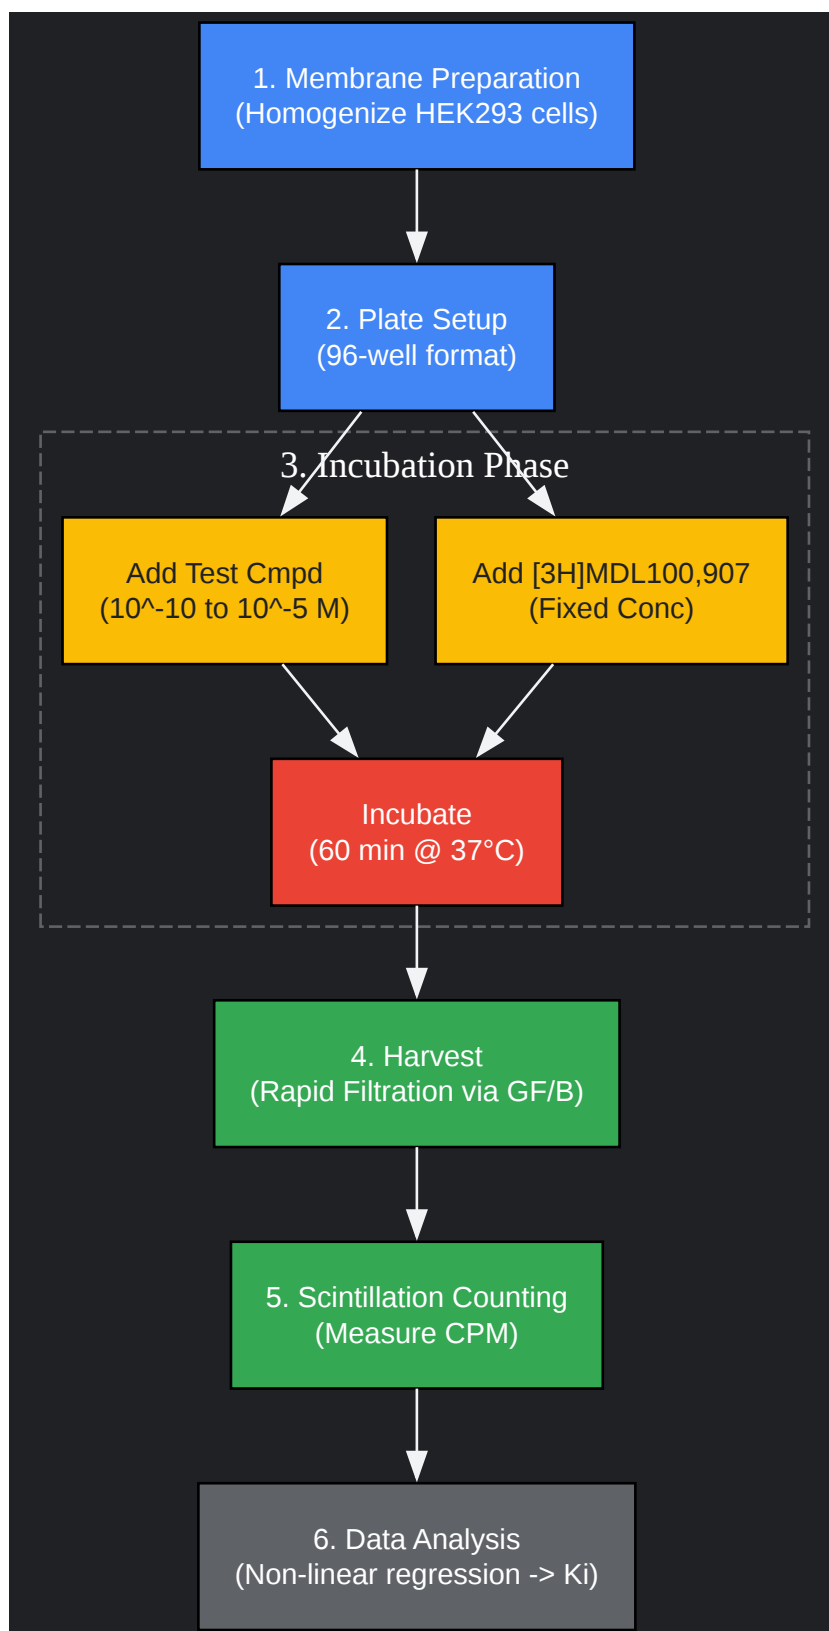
1. Membrane Preparation
(Homogenize HEK293 cells)

2. Plate Setup
(96-well format)

3. Incubation Phase

Add Test Cmpd
(10^-10 to 10^-5 M)

Add [3H]MDL100,907
(Fixed Conc)

Incubate
(60 min @ 37°C)

4. Harvest
(Rapid Filtration via GF/B)

5. Scintillation Counting
(Measure CPM)

6. Data Analysis
(Non-linear regression -> Ki)